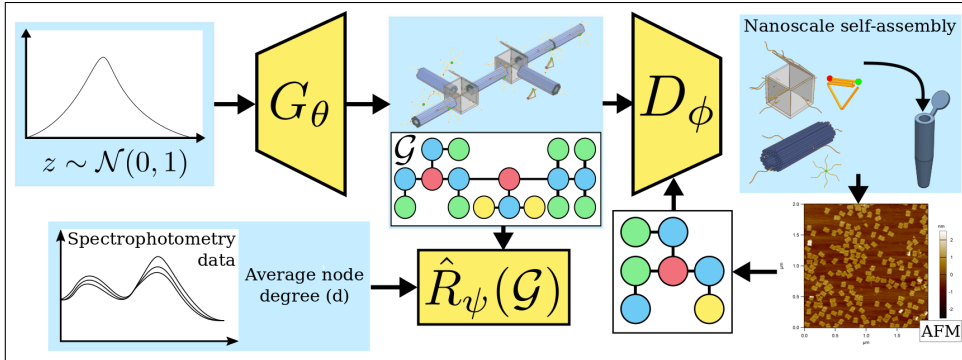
$z \sim \mathcal{N}(0,1)$

$G_\theta$

$\mathcal{G}$

$D_\phi$

Nanoscale self-assembly

Spectrophotometry data

Average node degree (d)

$\hat{R}_\psi(\mathcal{G})$

AFM

2.0

1.5

1.0

0.5

0.0

0.0 0.5 1.0 1.5

μm

μm

nm

2

1

0

-1

-2